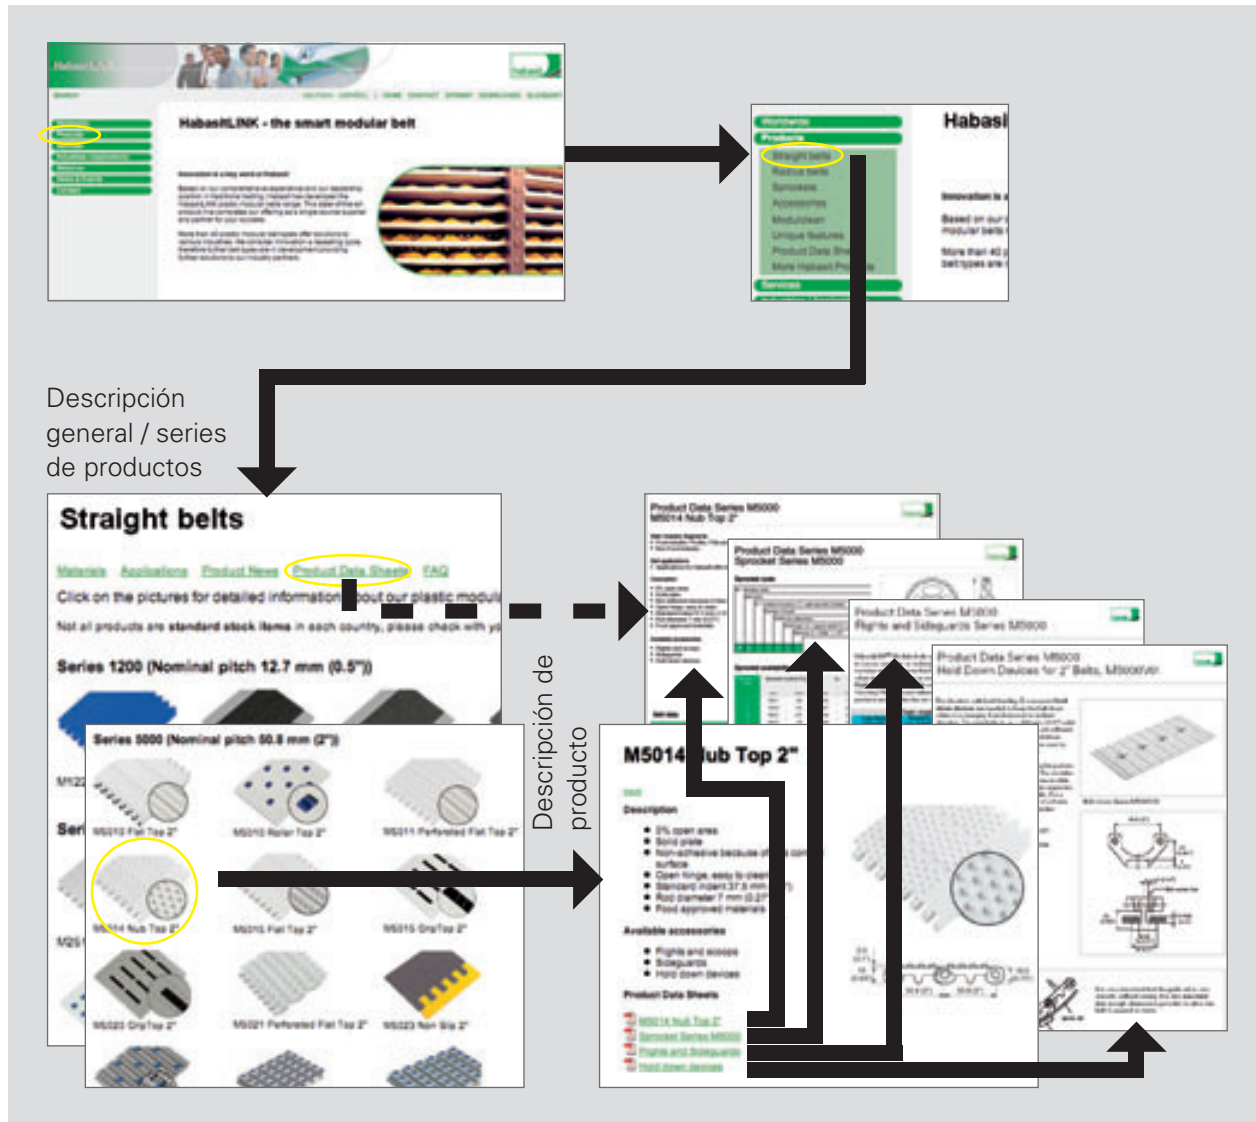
HabasitLINK - the smart modular belt

Habasi

Worldwide
Products
Straight belts
Radius belts
Sprockets
Accessories
Services

Descripción general / series de productos

Straight belts

Materials Applications Product News Product Data Sheets FAQ

Click on the pictures for detailed information about our plastic modul

Not all products are standard stock items in each country, please check with yo

Series 1200 (Nominal pitch 12.7 mm (0.5"))

Series 5000 (Nominal pitch 50.8 mm (2"))

M5012 Flat Top 2"
M5013 Roller Top 2"
M5011 Perforated Flat Top 2"
M5014 Nub Top 2"
M5010 Flat Top 2"
M5015 GripTop 2"
M5023 GripTop 2"
M5021 Perforated Flat Top 2"
M5023 Non Slip 2"

Descripción de producto

M5014 Nub Top 2"

Description

Available accessories

Product Data Sheets

Product Data Series M5000
M5014 Nub Top 2"

Product Data Series M5000
Sprocket Series M5000

Product Data Series M5000
Flights and Sideguards Series M5000

Product Data Series M5000
Hold Down Devices for 2" Belts, M5000W